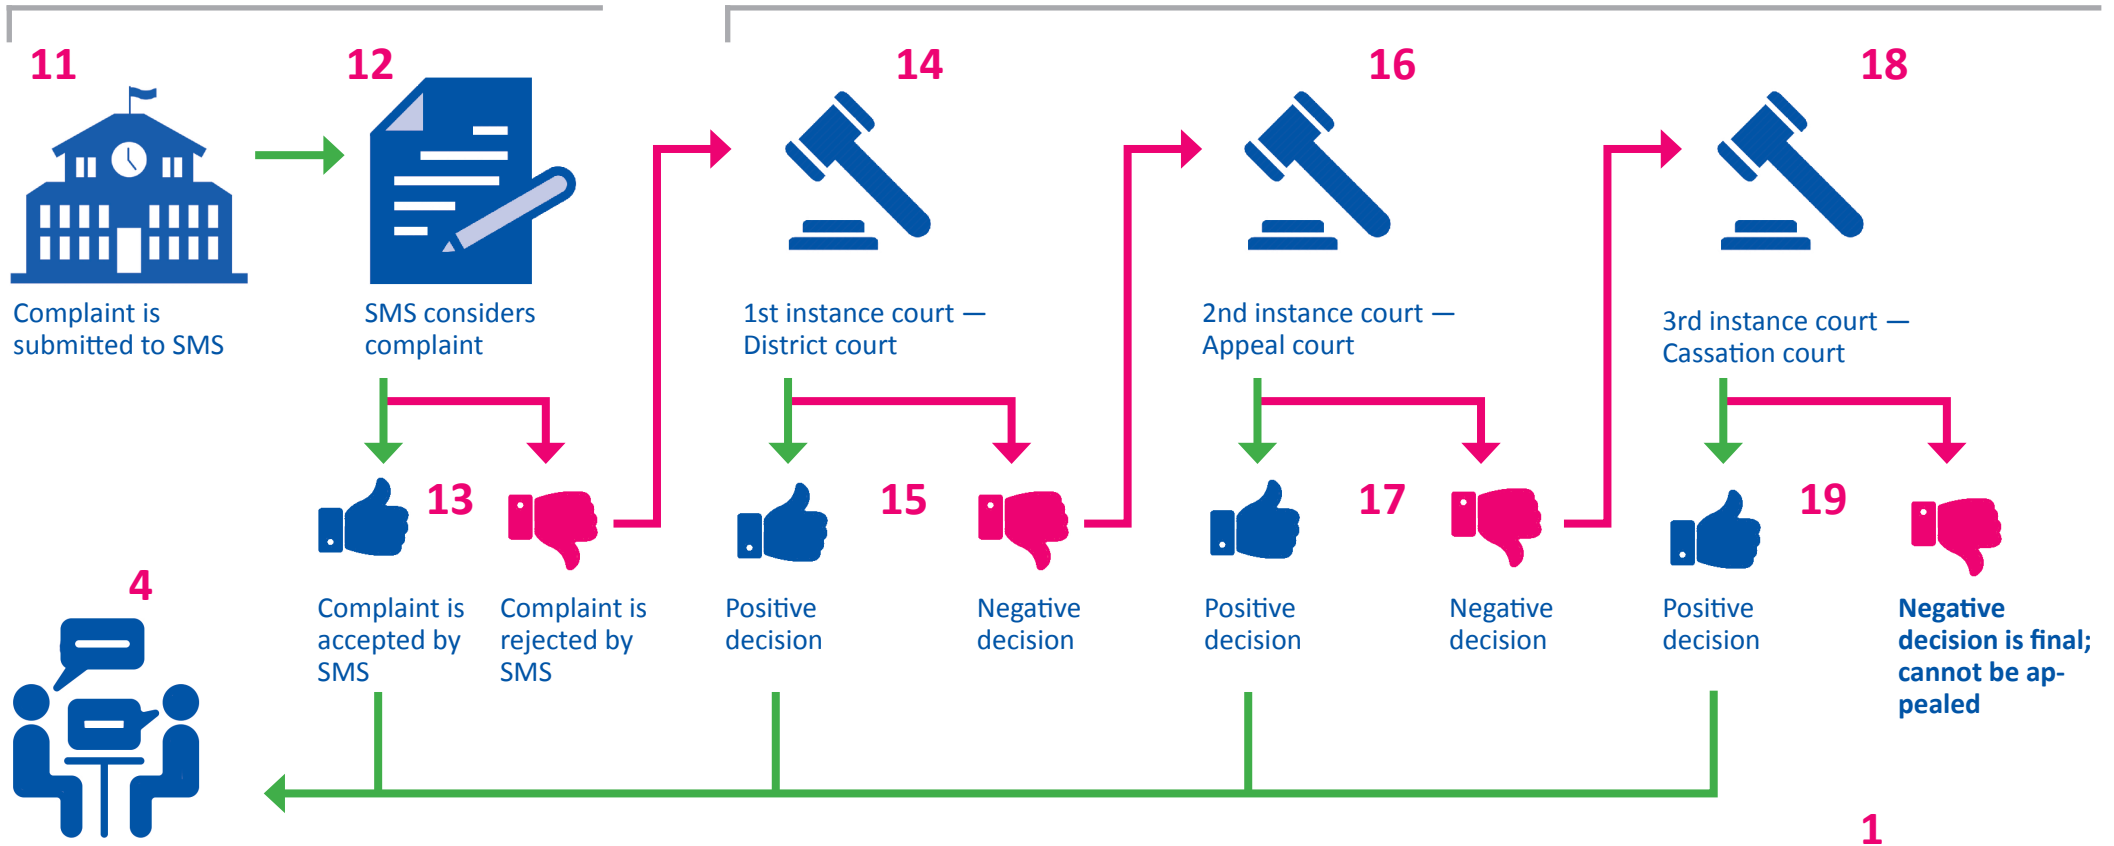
11

Complaint is submitted to SMS

12

SMS considers complaint

14

1st instance court — District court

16

2nd instance court — Appeal court

18

3rd instance court — Cassation court

13

Complaint is accepted by SMS

Complaint is rejected by SMS

15

Positive decision

Negative decision

17

Positive decision

Negative decision

19

Positive decision

Negative decision is final; cannot be appealed

4

1